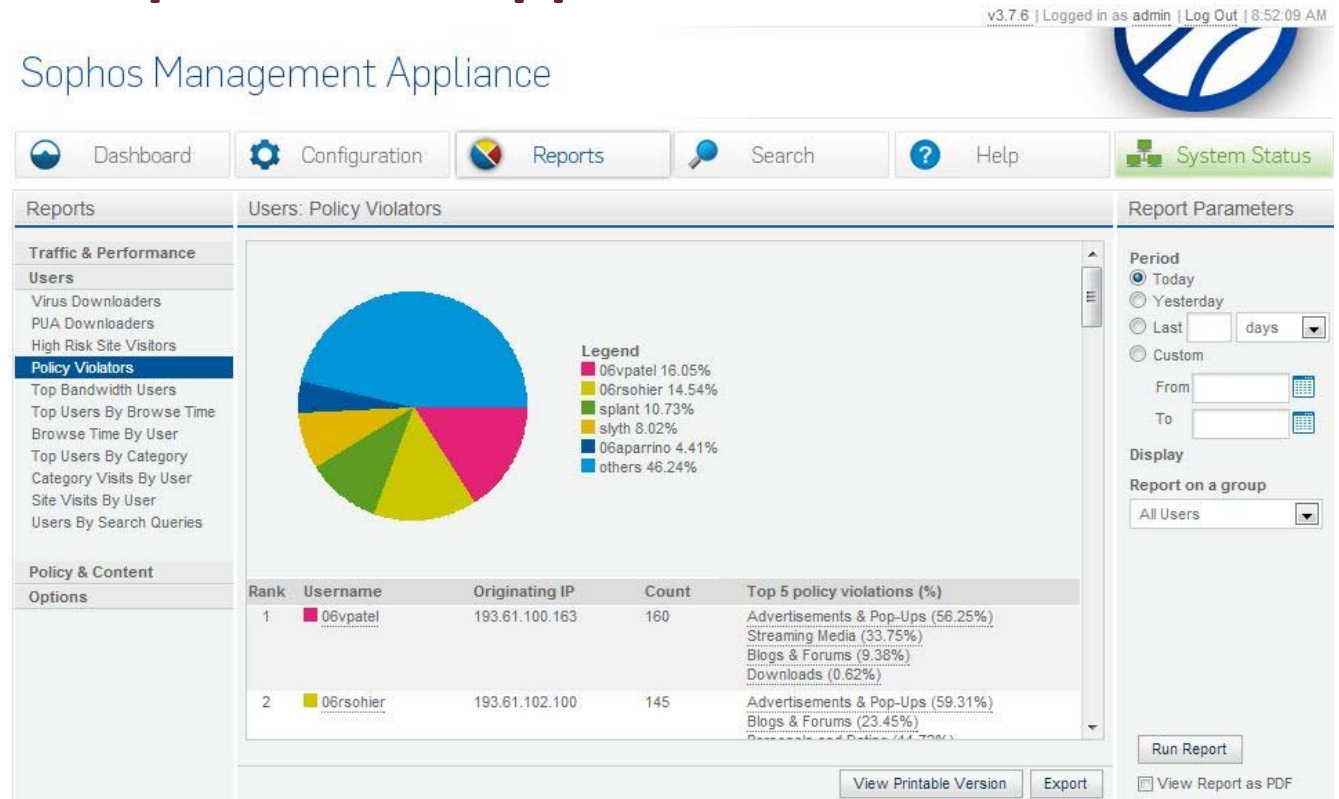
v3.7.6 | Logged in as admin | Log Out | 8:52:09 AM

Sophos Management Appliance

Dashboard
Configuration
Reports
Search
Help
System Status

Reports

Traffic & Performance
Users
Virus Downloaders
PUA Downloaders
High Risk Site Visitors
Policy Violators
Top Bandwidth Users
Top Users By Browse Time
Browse Time By User
Top Users By Category
Category Visits By User
Site Visits By User
Users By Search Queries

Policy & Content
Options

Users: Policy Violators

Legend
06vpatel 16.05%
06rsohier 14.54%
splant 10.73%
slyth 8.02%
06aparrino 4.41%
others 46.24%

| Rank | Username | Originating IP | Count | Top 5 policy violations (%) |
|---|---|---|---|---|
| 1 | 06vpatel | 193.61.100.163 | 160 | Advertisements & Pop-Ups (56.25%) Streaming Media (33.75%) Blogs & Forums (9.38%) Downloads (0.62%) |
| 2 | 06rsohier | 193.61.102.100 | 145 | Advertisements & Pop-Ups (59.31%) Blogs & Forums (23.45%) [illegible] |

View Printable Version
Export

Report Parameters

Period
Today
Yesterday
Last
days
Custom
From
To
Display
Report on a group
All Users

Run Report
View Report as PDF